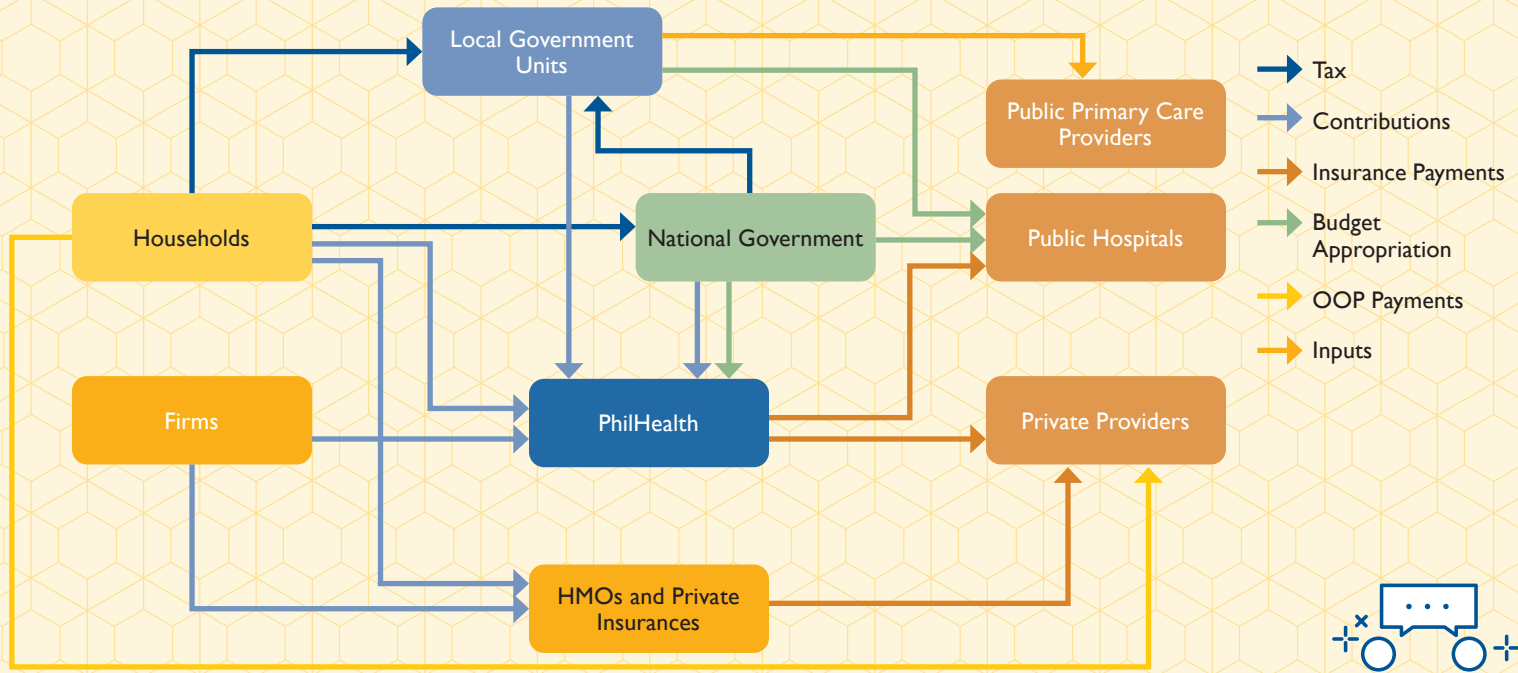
Local Government Units

Public Primary Care Providers

Households

National Government

Public Hospitals

Firms

PhilHealth

Private Providers

HMOs and Private Insurances

Tax

Contributions

Insurance Payments

Budget Appropriation

OOP Payments

Inputs

...